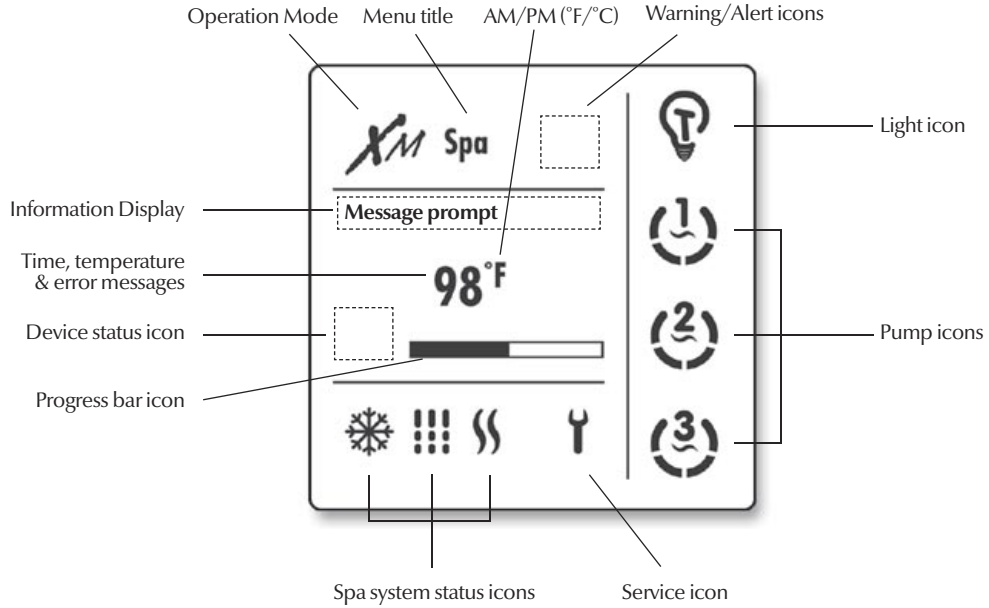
Operation Mode Menu title AM/PM (°F/°C) Warning/Alert icons

XM Spa

Light icon

Information Display

Message prompt

Time, temperature & error messages

98°F

Device status icon

1

2

3

Pump icons

Progress bar icon

Spa system status icons

Service icon